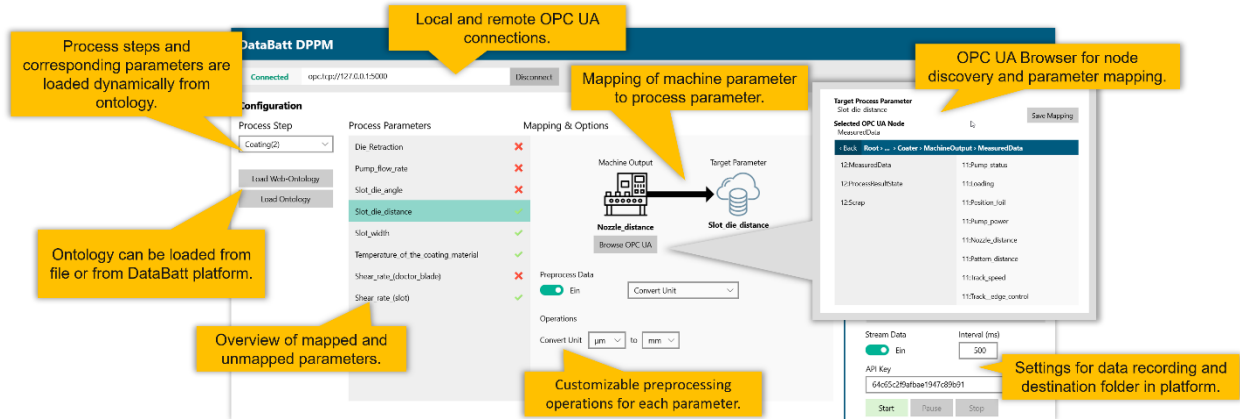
Process steps and corresponding parameters are loaded dynamically from ontology.

Local and remote OPC UA connections.

DataBatt DPPM

Connected

opc.tcp://127.0.0.1:5000

Disconnect

Configuration

Process Step

Coating(2)

Load Web-Ontology

Load Ontology

Process Parameters

Die Retraction

Pump_flow_rate

Slot_die_angle

Slot_die_distance

Slot_width

Temperature_of_the_coating_material

Shear_rate_(doctor_blade)

Shear rate (slot)

Mapping & Options

Mapping of machine parameter to process parameter.

Machine Output

Target Parameter

Nozzle_distance

Slot die distance

Browse OPC UA

Preprocess Data

Ein

Convert Unit

Operations

Convert Unit

µm

to

mm

OPC UA Browser for node discovery and parameter mapping.

Target Process Parameter

Slot die distance

Selected OPC UA Node

MeasuredData

Save Mapping

< Back Root > ... > Coater > MachineOutput > MeasuredData

12:MeasuredData

12:ProcessResultState

12:Scrap

11:Pump status

11:Loading

11:Position_foil

11:Pump_power

11:Nozzle_distance

11:Pattern distance

11:track_speed

11:Track_edge_control

Stream Data

Interval (ms)

Ein

500

API Key

64c65c2f9afbae1947c89b91

Start

Pause

Stop

Ontology can be loaded from file or from DataBatt platform.

Overview of mapped and unmapped parameters.

Customizable preprocessing operations for each parameter.

Settings for data recording and destination folder in platform.